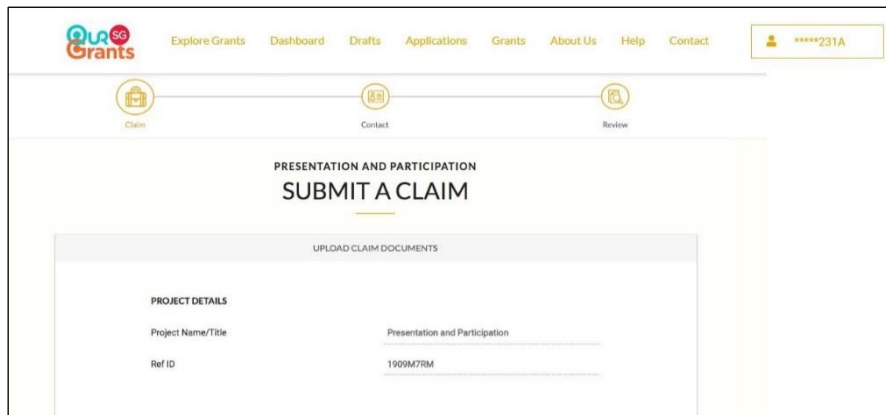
OUR SG Grants

Explore Grants Dashboard Drafts Applications Grants About Us Help Contact

*****231A

Claim

Contact

Review

PRESENTATION AND PARTICIPATION

SUBMIT A CLAIM

UPLOAD CLAIM DOCUMENTS

PROJECT DETAILS

| Project Name/Title | Presentation and Participation |
|---|---|
| Ref ID | 1909M7RM |